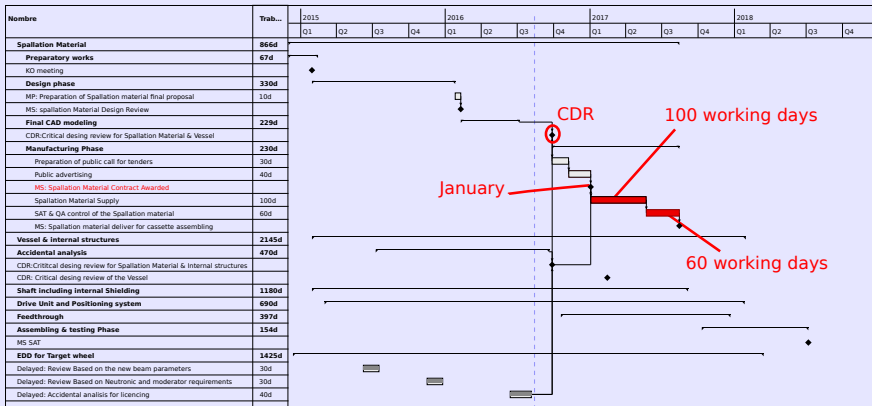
| Nombre | Trab... |
|---|---|
| Spallation Material | 866d |
| Preparatory works | 67d |
| KO meeting | |
| Design phase | 330d |
| MP: Preparation of Spallation material final proposal | 10d |
| MS: spallation Material Design Review | |
| Final CAD modeling | 229d |
| CDR:Critical desing review for Spallation Material & Vessel | |
| Manufacturing Phase | 230d |
| Preparation of public call for tenders | 30d |
| Public advertising | 40d |
| MS: Spallation Material Contract Awarded | |
| Spallation Material Supply | 100d |
| SAT & QA control of the Spallation material | 60d |
| MS: Spallation material deliver for cassette assembling | |
| Vessel & internal structures | 2145d |
| Accidental analysis | 470d |
| CDR:Crititcal desing review for Spallation Material & Internal structures | |
| CDR: Critical desing review of the Vessel | |
| Shaft including internal Shielding | 1180d |
| Drive Unit and Positioning system | 690d |
| Feedthrough | 397d |
| Assembling & testing Phase | 154d |
| MS SAT | |
| EDD for Target wheel | 1425d |
| Delayed: Review Based on the new beam parameters | 30d |
| Delayed: Review Based on Neutronic and moderator requirements | 30d |
| Delayed: Accidental analisis for licencing | 40d |

2015 Q1 Q2 Q3 Q4 2016 Q1 Q2 Q3 Q4 2017 Q1 Q2 Q3 Q4 2018 Q1 Q2 Q3 Q4

CDR

100 working days

January

60 working days